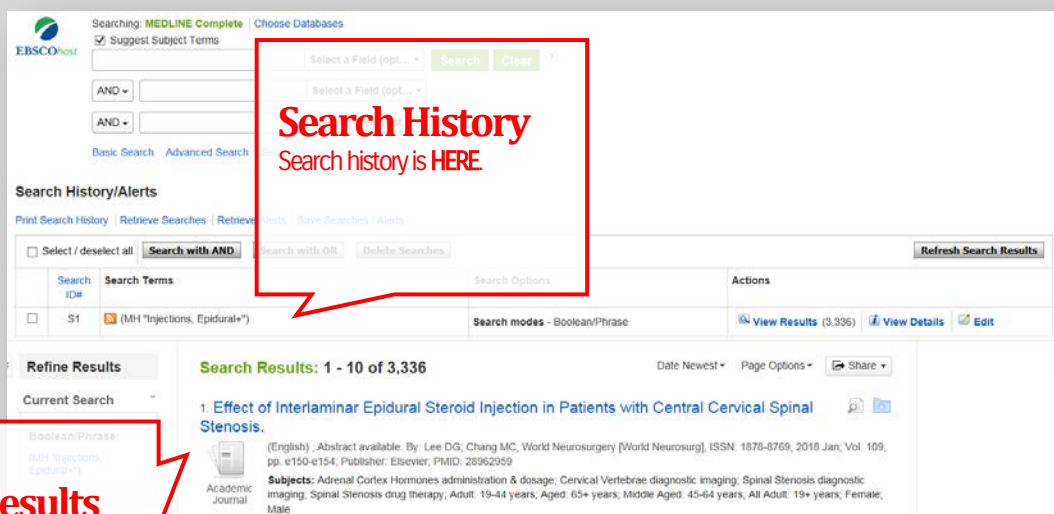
EBSCOhost

Searching: MEDLINE Complete | Choose Databases

Suggest Subject Terms

Select a Field (opt... Search Clear

AND Select a Field (opt...

AND

Basic Search Advanced Search

Search History

Search history is HERE.

Search History/Alerts

Print Search History | Retrieve Searches | Retrieve Alerts | Save Searches / Alerts

Select / deselect all Search with AND Search with OR Delete Searches Refresh Search Results

| Search ID# | Search Terms | Search Options | Actions |
|---|---|---|---|
| S1 | (MH "Injections, Epidural+") | Search modes - Boolean/Phrase | View Results (3,336) View Details Edit |

Refine Results

Current Search

Boolean/Phrase:

(MH "Injections, Epidural+")

esults

Search Results: 1 - 10 of 3,336

Date Newest Page Options Share

1. Effect of Interlaminar Epidural Steroid Injection in Patients with Central Cervical Spinal Stenosis.

(English) ; Abstract available. By: Lee DG; Chang MC, World Neurosurgery [World Neurosurg], ISSN: 1878-8769, 2018 Jan; Vol. 109, pp. e150-e154; Publisher: Elsevier; PMID: 28962959

Academic Journal

Subjects: Adrenal Cortex Hormones administration & dosage; Cervical Vertebrae diagnostic imaging; Spinal Stenosis diagnostic imaging; Spinal Stenosis drug therapy; Adult: 19-44 years; Aged: 65+ years; Middle Aged: 45-64 years; All Adult: 19+ years; Female; Male